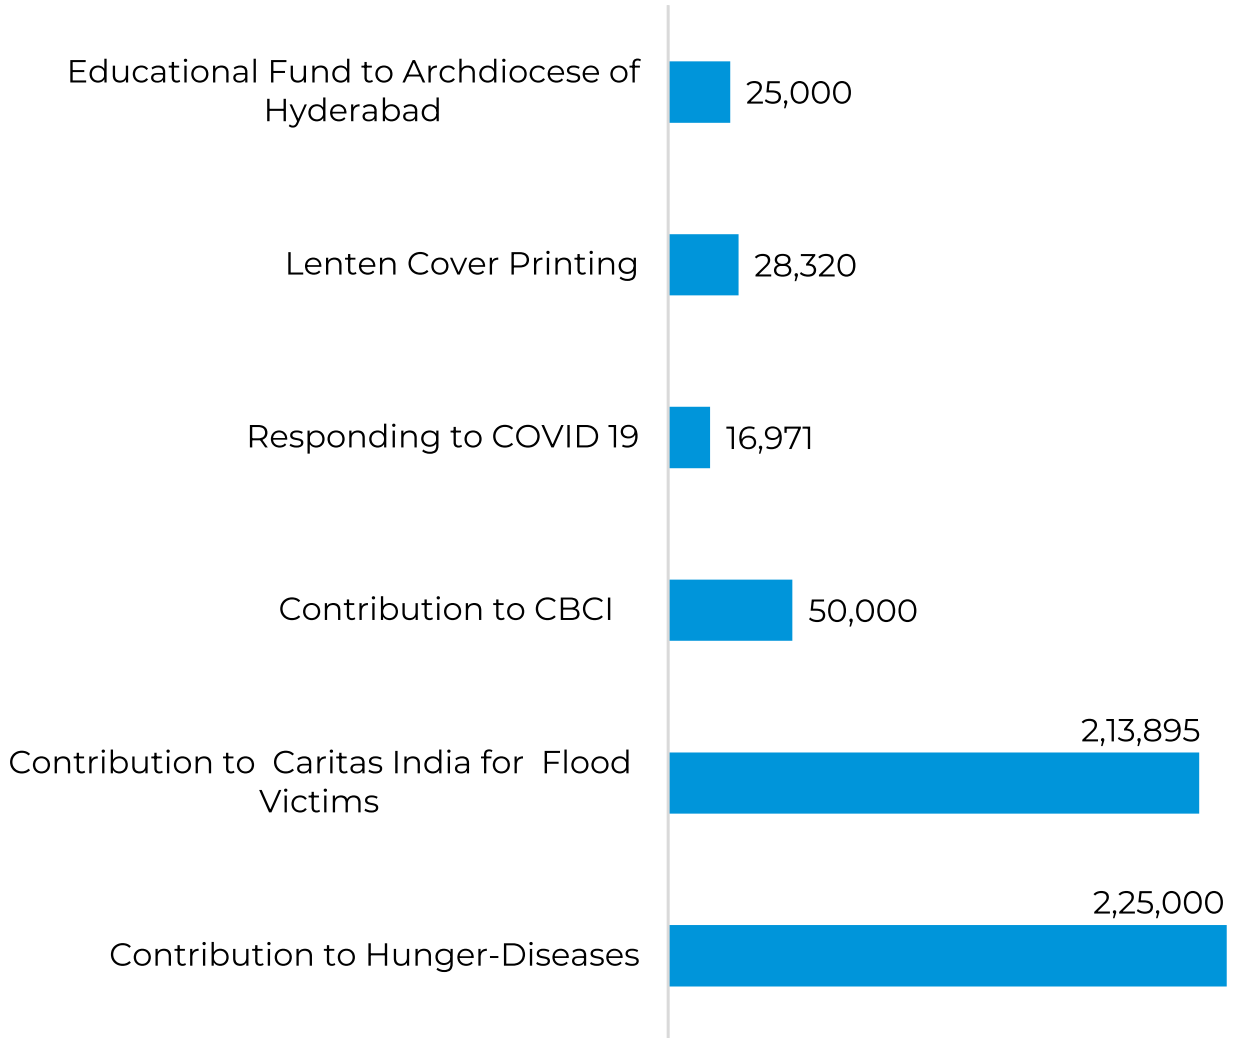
Educational Fund to Archdiocese of Hyderabad
25,000

Lenten Cover Printing
28,320

Responding to COVID 19
16,971

Contribution to CBCI
50,000

Contribution to Caritas India for Flood Victims
2,13,895

Contribution to Hunger-Diseases
2,25,000